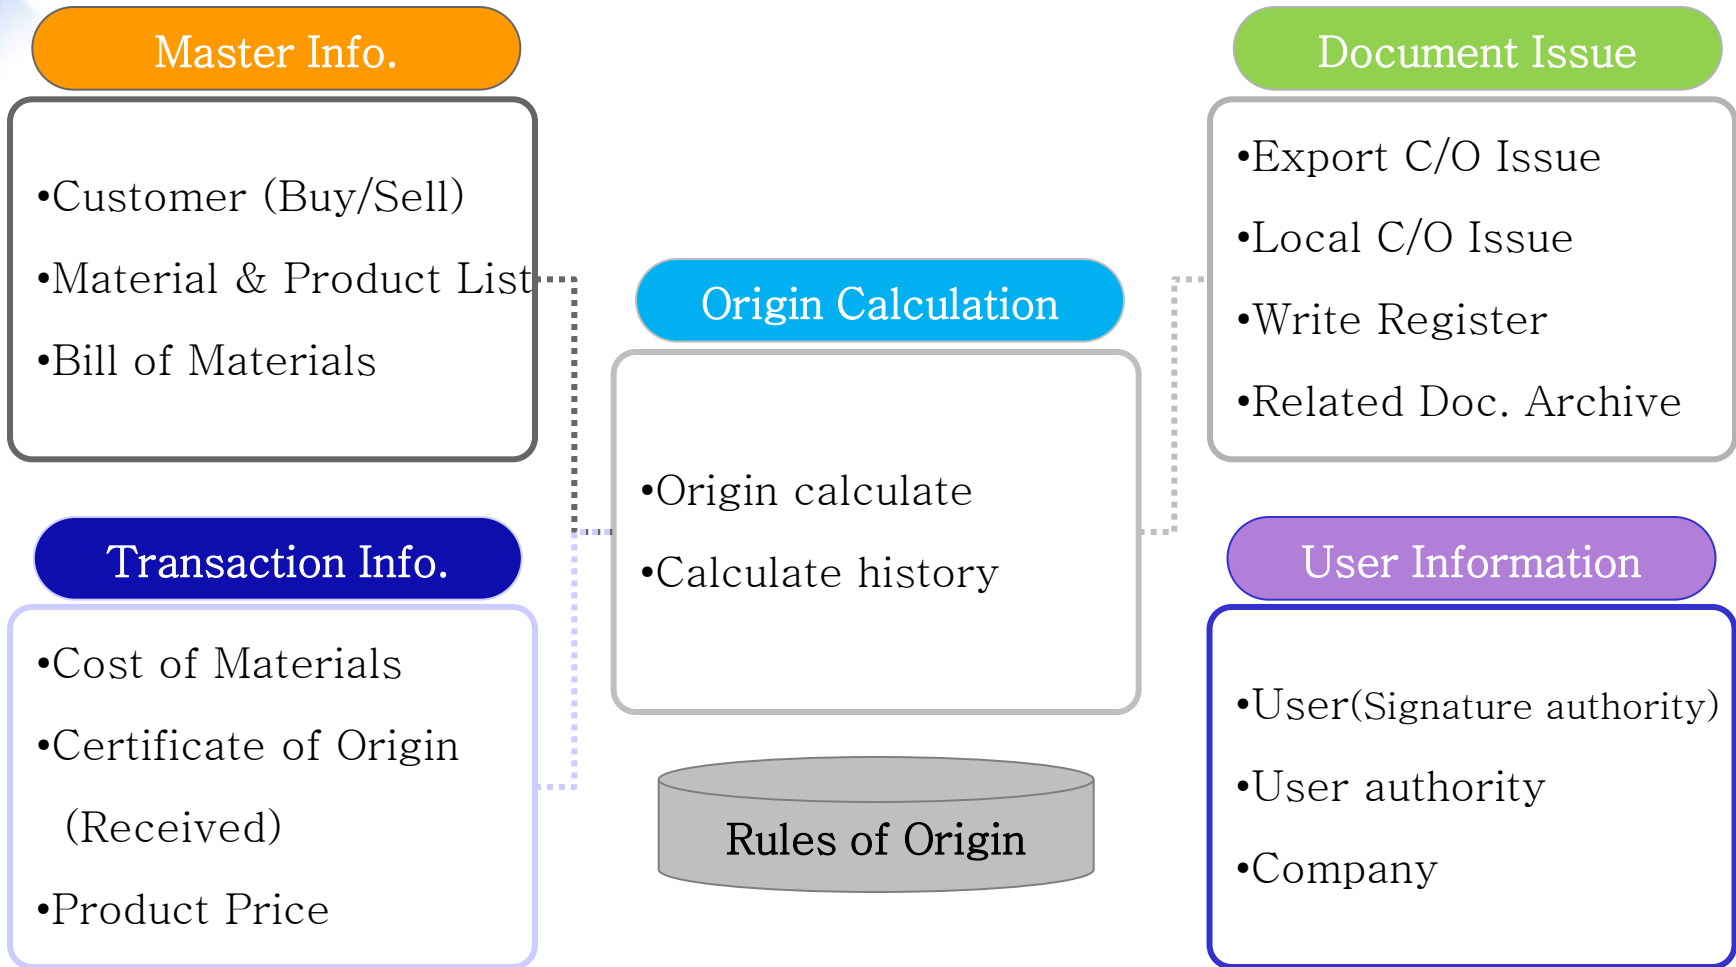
Master Info.

•Customer (Buy/Sell)
•Material & Product List
•Bill of Materials

Transaction Info.

•Cost of Materials
•Certificate of Origin (Received)
•Product Price

Origin Calculation

•Origin calculate
•Calculate history

Rules of Origin

Document Issue

•Export C/O Issue
•Local C/O Issue
•Write Register
•Related Doc. Archive

User Information

•User(Signature authority)
•User authority
•Company